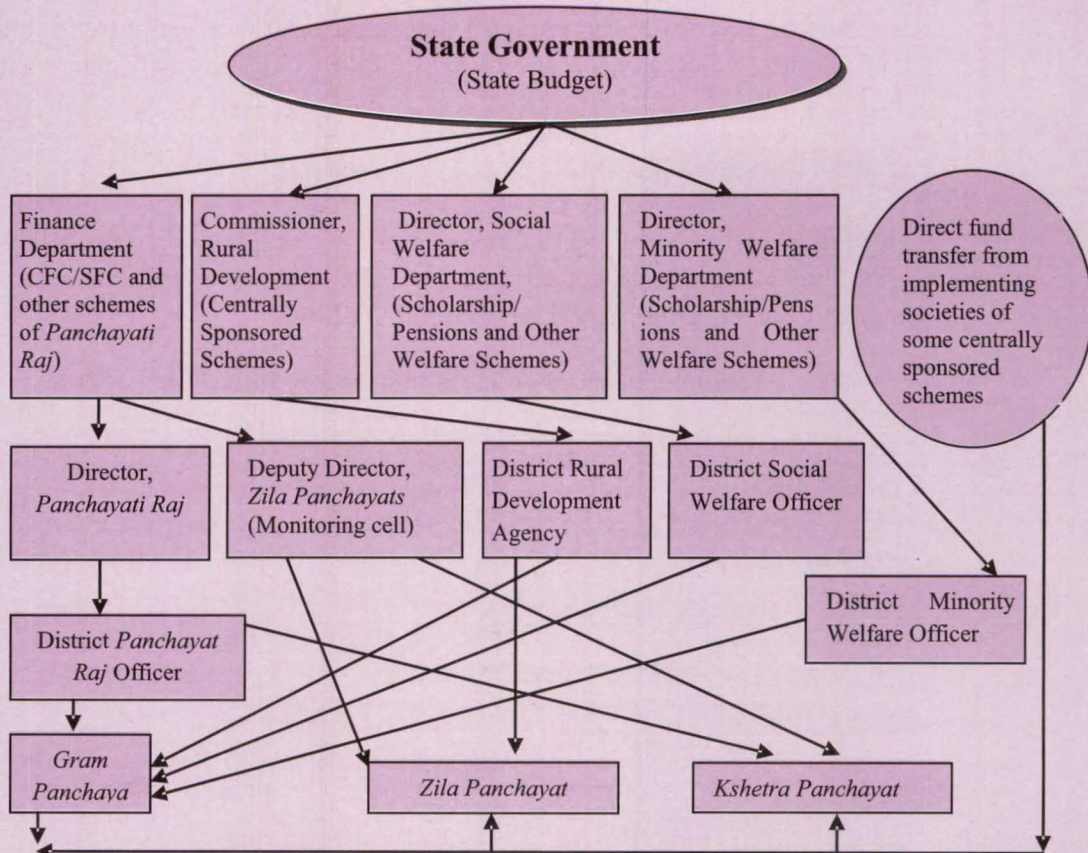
**State Government**
(State Budget)

Finance Department (CFC/SFC and other schemes of *Panchayati Raj*)

Commissioner, Rural Development (Centrally Sponsored Schemes)

Director, Social Welfare Department, (Scholarship/ Pensions and Other Welfare Schemes)

Director, Minority Welfare Department (Scholarship/Pensions and Other Welfare Schemes)

Direct fund transfer from implementing societies of some centrally sponsored schemes

Director, *Panchayati Raj*

Deputy Director, *Zila Panchayats* (Monitoring cell)

District Rural Development Agency

District Social Welfare Officer

District Minority Welfare Officer

District *Panchayat Raj* Officer

*Gram Panchaya*

*Zila Panchayat*

*Kshetra Panchayat*